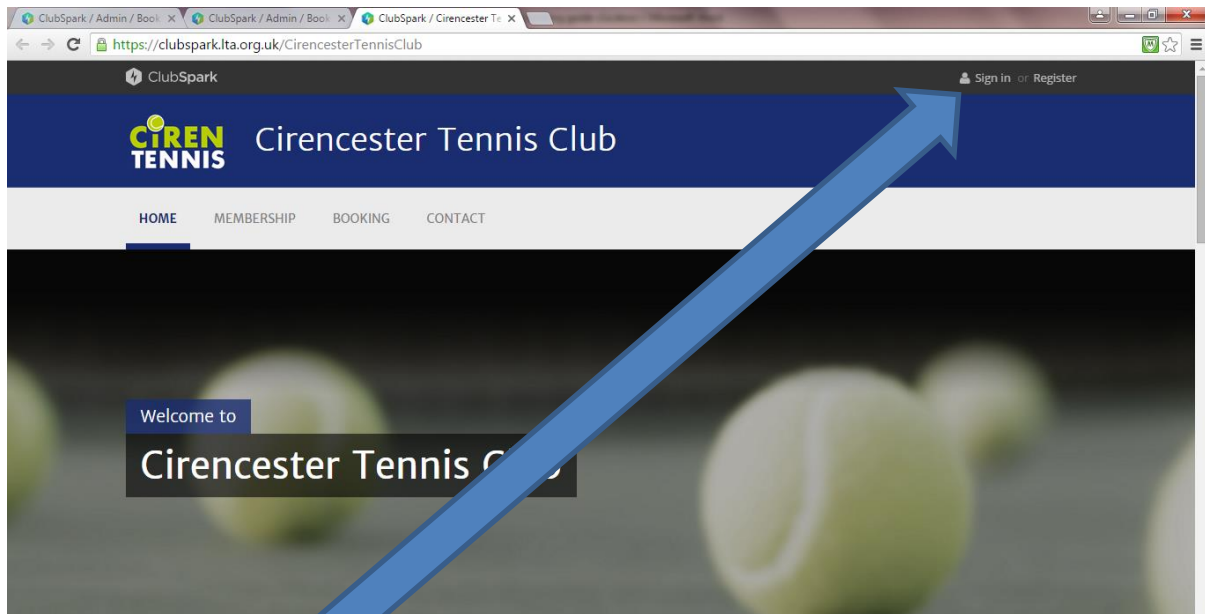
ClubSpark / Admin / Book ×
ClubSpark / Admin / Book ×
ClubSpark / Cirencester Te ×

https://clubspark.lta.org.uk/CirencesterTennisClub

ClubSpark

Sign in or Register

CIREN TENNIS

Cirencester Tennis Club

HOME MEMBERSHIP BOOKING CONTACT

Welcome to

Cirencester Tennis C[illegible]b